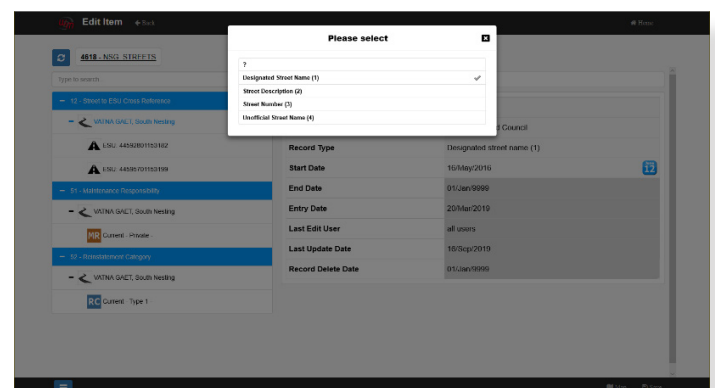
Edit Item ← Back

Please select

?

Designated Street Name (1) ✓

Street Description (2)

Street Number (3)

Unofficial Street Name (4)

4818 - NSG STREETS

Type to search...

— 12 - Street to ESU Cross Reference

VATNA GAET, South Nesting

ESU: 445928011s2462

ESU: 445967011s2199

— 51 - Maintenance Responsibility

VATNA GAET, South Nesting

MR Current - Private

— 52 - Reinstatement Category

VATNA GAET, South Nesting

RC Current - Type 1

d Council

| Record Type | Designated street name (1) |
|---|---|
| Start Date | 16/May/2016 |
| End Date | 01/Jan/9999 |
| Entry Date | 20/Mar/2019 |
| Last Edit User | all users |
| Last Update Date | 18/Sep/2019 |
| Record Delete Date | 01/Jan/9999 |